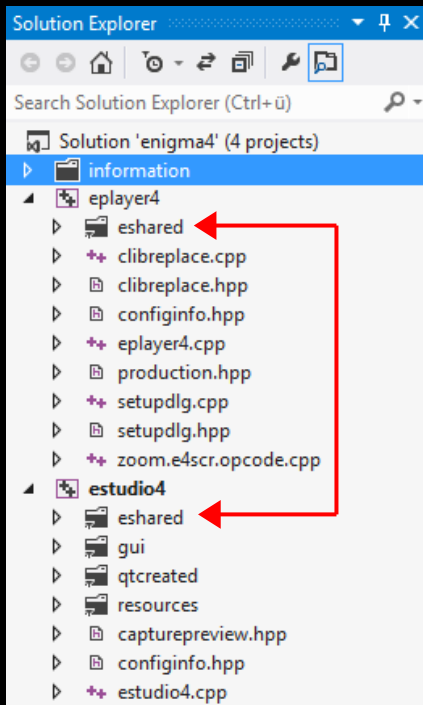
Solution Explorer

Search Solution Explorer (Ctrl+ü)

Solution 'enigma4' (4 projects)
information
eplayer4
eshared
clibreplace.cpp
clibreplace.hpp
configinfo.hpp
eplayer4.cpp
production.hpp
setupdlg.cpp
setupdlg.hpp
zoom.e4scr.opcode.cpp
estudio4
eshared
gui
qtcreated
resources
capturepreview.hpp
configinfo.hpp
estudio4.cpp